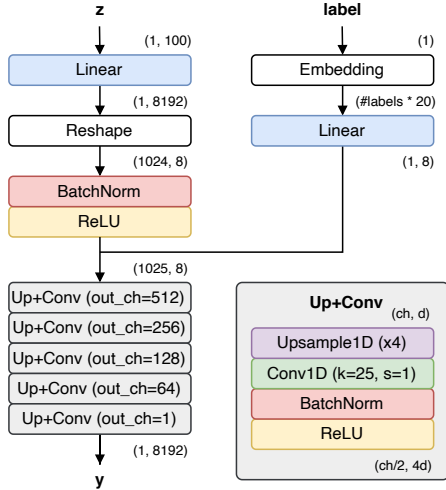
z

(1, 100)

Linear

(1, 8192)

Reshape

(1024, 8)

BatchNorm

ReLU

label

(1)

Embedding

(#labels * 20)

Linear

(1, 8)

(1025, 8)

Up+Conv (out_ch=512)

Up+Conv (out_ch=256)

Up+Conv (out_ch=128)

Up+Conv (out_ch=64)

Up+Conv (out_ch=1)

(1, 8192)

y

Up+Conv (ch, d)

Upsample1D (x4)

Conv1D (k=25, s=1)

BatchNorm

ReLU

(ch/2, 4d)